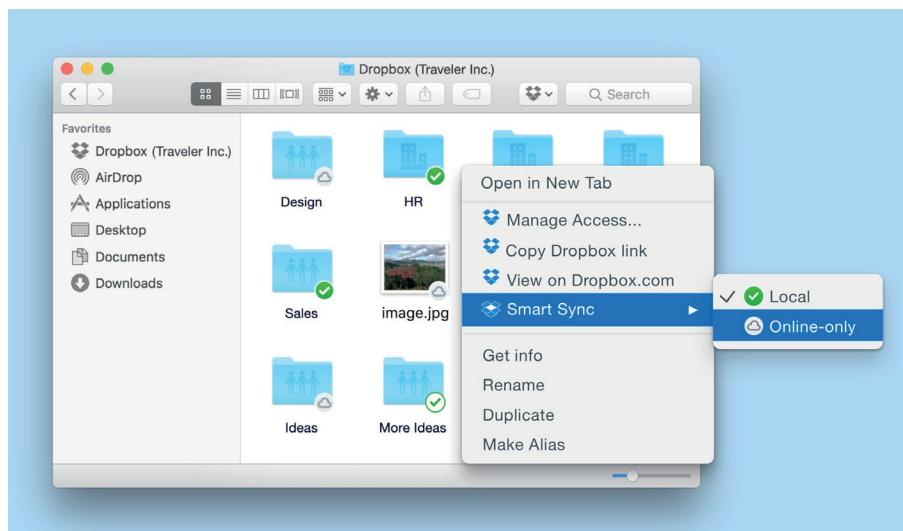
Dropbox (Traveler Inc.)

Search

Favorites
Dropbox (Traveler Inc.)
AirDrop
Applications
Desktop
Documents
Downloads

Design
HR
Sales
image.jpg
Ideas
More Ideas

Open in New Tab
Manage Access...
Copy Dropbox link
View on Dropbox.com
Smart Sync
Get info
Rename
Duplicate
Make Alias

✓ Local
Online-only